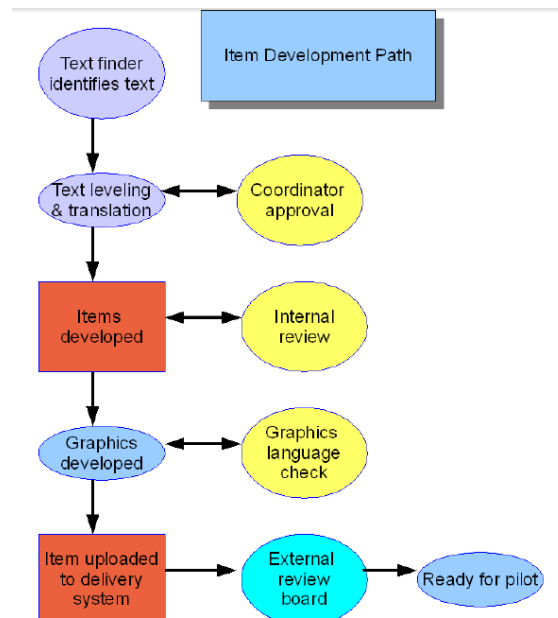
Item Development Path

Text finder identifies text

Text leveling & translation

Coordinator approval

Items developed

Internal review

Graphics developed

Graphics language check

Item uploaded to delivery system

External review board

Ready for pilot